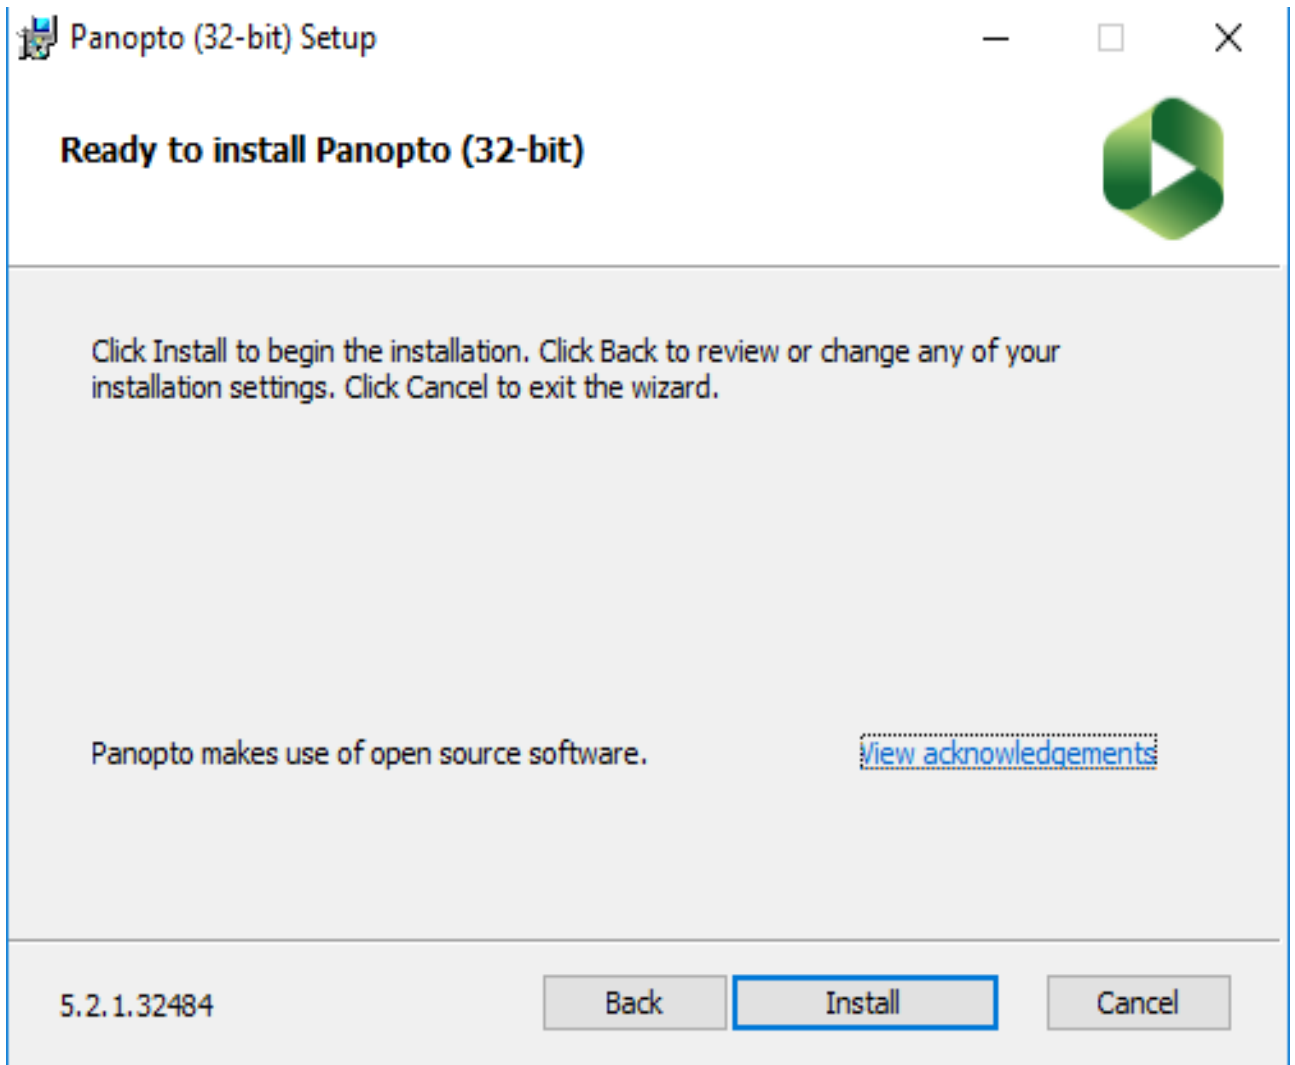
Panopto (32-bit) Setup

Ready to install Panopto (32-bit)

Click Install to begin the installation. Click Back to review or change any of your installation settings. Click Cancel to exit the wizard.

Panopto makes use of open source software.

View acknowledgements

5.2.1.32484

Back

Install

Cancel